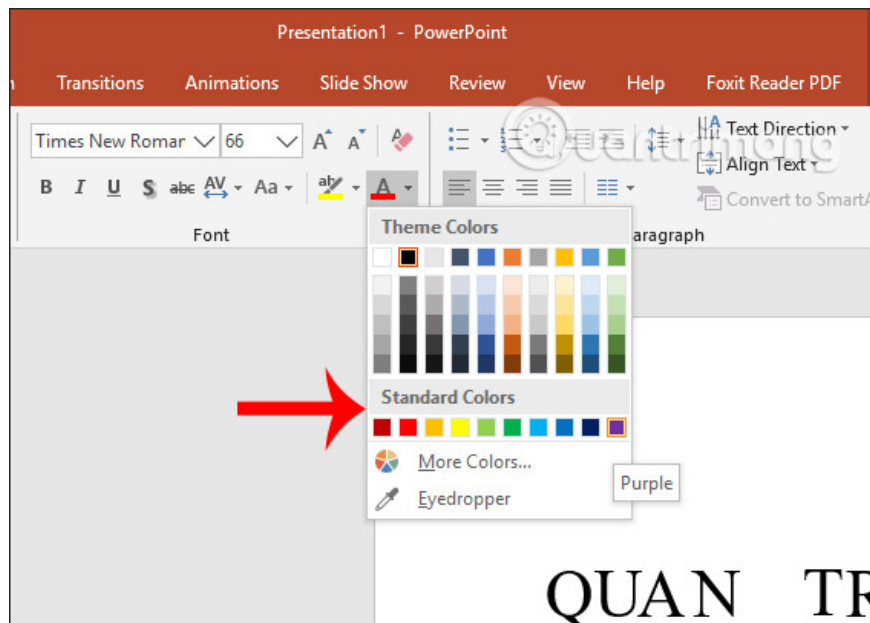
Presentation1 - PowerPoint

Transitions Animations Slide Show Review View Help Foxit Reader PDF

Times New Roman 66

B I U S abc AV Aa

Text Direction

Align Text

Convert to SmartArt

Font

aragraph

Theme Colors

Standard Colors

More Colors...

Eyedropper

Purple

QUAN TR